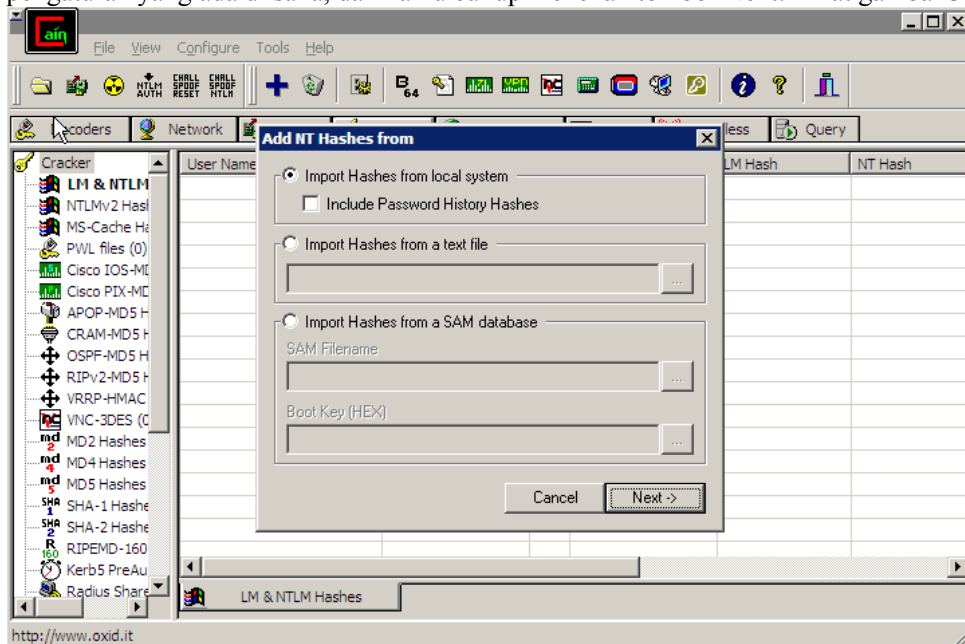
Cain

File View Configure Tools Help

NTLM AUTH CHALL SPOOF RESET CHALL SPOOF NTLM

Decoders Network less Query

Cracker
LM & NTLM
NTLMv2 Hash
MS-Cache Ha
PWL files (0)
Cisco IOS-MD
Cisco PIX-MD
APOP-MD5 H
CRAM-MD5 H
OSPF-MD5 H
RIPv2-MD5 H
VRRP-HMAC
VNC-3DES (0
MD2 Hashes
MD4 Hashes
MD5 Hashes
SHA-1 Hashe
SHA-2 Hashe
RIPEMD-160
Kerb5 PreAu
Radius Share

User Name LM Hash NT Hash

Add NT Hashes from

Import Hashes from local system

Include Password History Hashes

Import Hashes from a text file

...

Import Hashes from a SAM database

SAM Filename

...

Boot Key (HEX)

...

Cancel Next ->

LM & NTLM Hashes

http://www.oxid.it